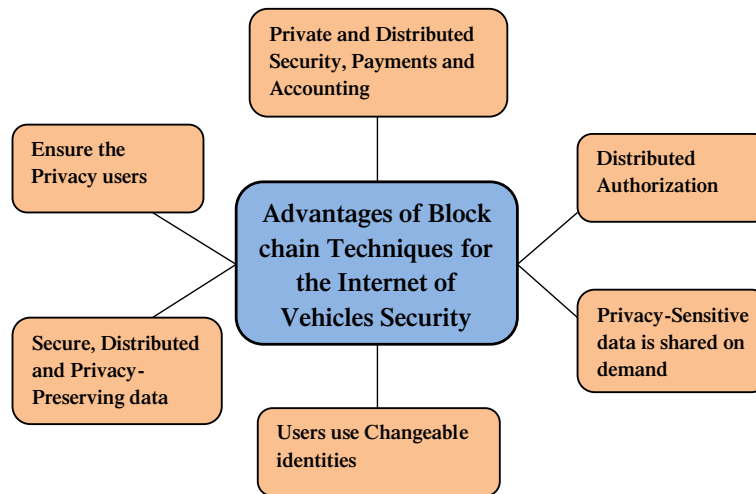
Private and Distributed Security, Payments and Accounting

Ensure the Privacy users

Distributed Authorization

Advantages of Block chain Techniques for the Internet of Vehicles Security

Secure, Distributed and Privacy-Preserving data

Privacy-Sensitive data is shared on demand

Users use Changeable identities